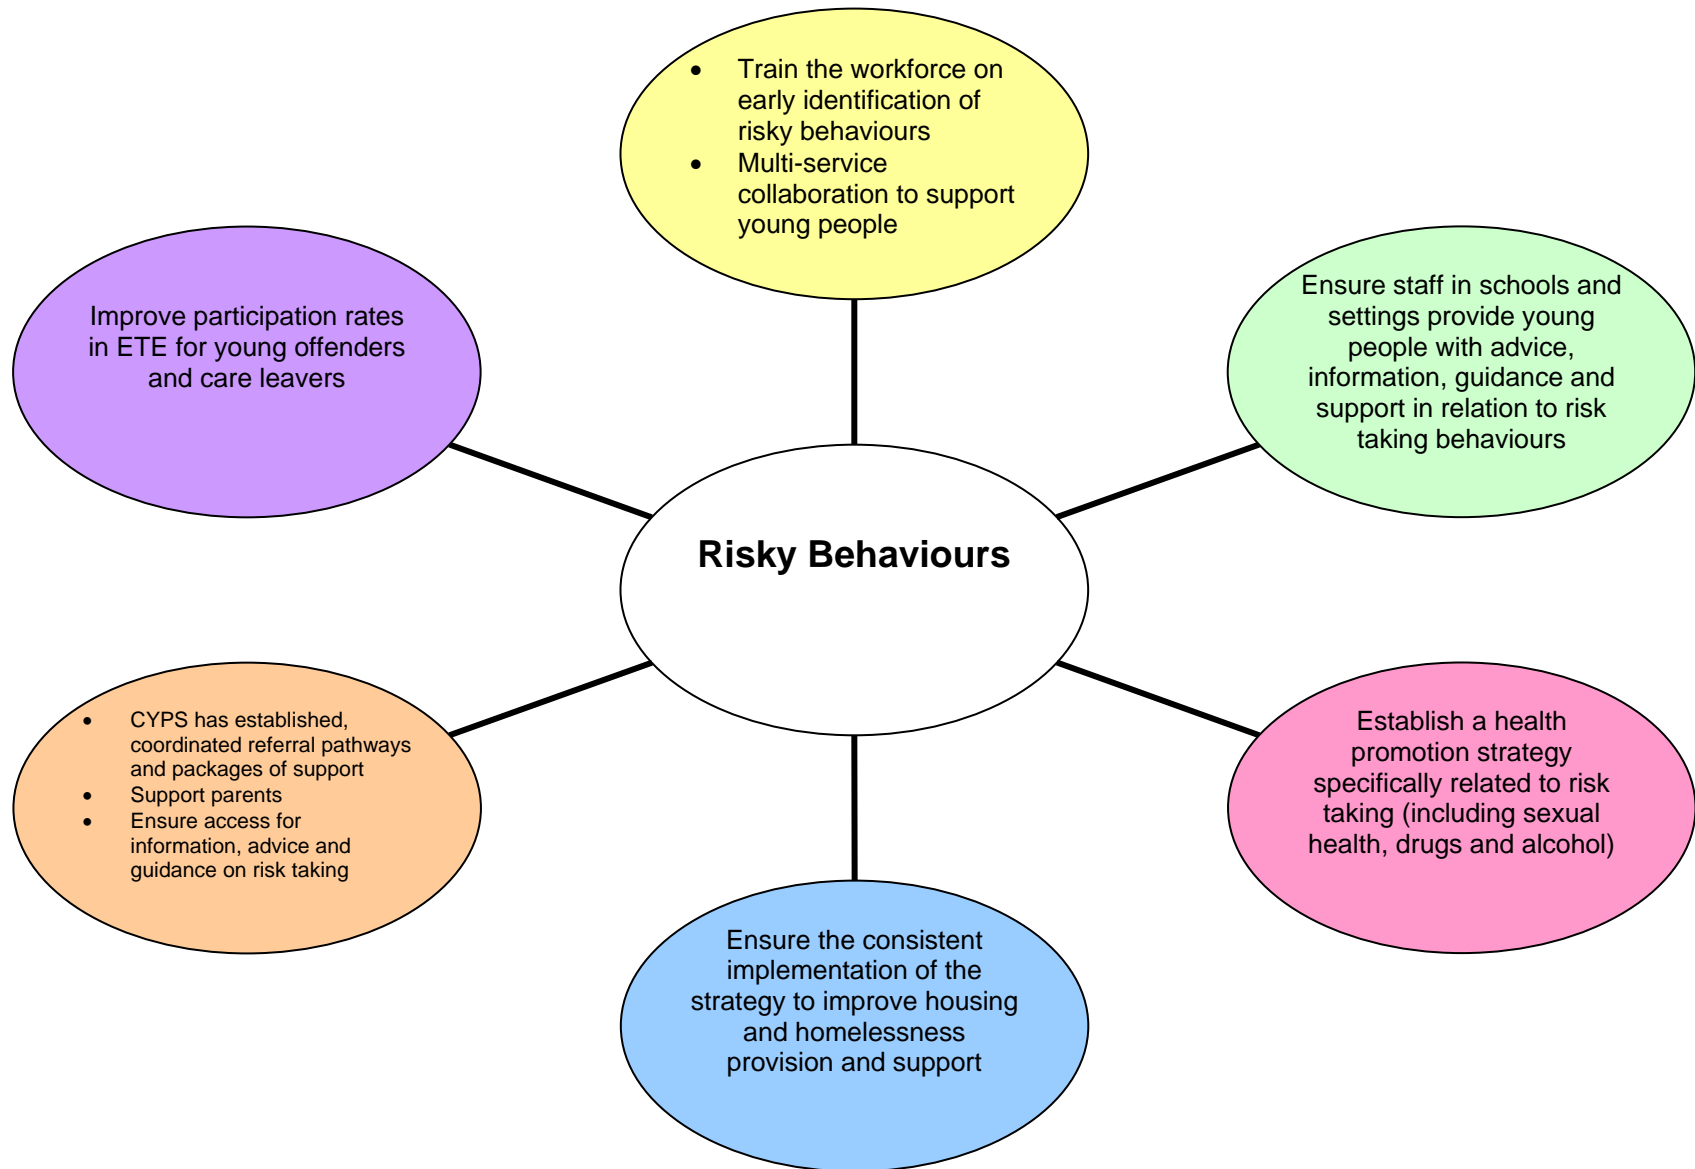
- Train the workforce on early identification of risky behaviours
- Multi-service collaboration to support young people

Improve participation rates in ETE for young offenders and care leavers

Ensure staff in schools and settings provide young people with advice, information, guidance and support in relation to risk taking behaviours

Risky Behaviours

- CYPS has established, coordinated referral pathways and packages of support
- Support parents
- Ensure access for information, advice and guidance on risk taking

Establish a health promotion strategy specifically related to risk taking (including sexual health, drugs and alcohol)

Ensure the consistent implementation of the strategy to improve housing and homelessness provision and support